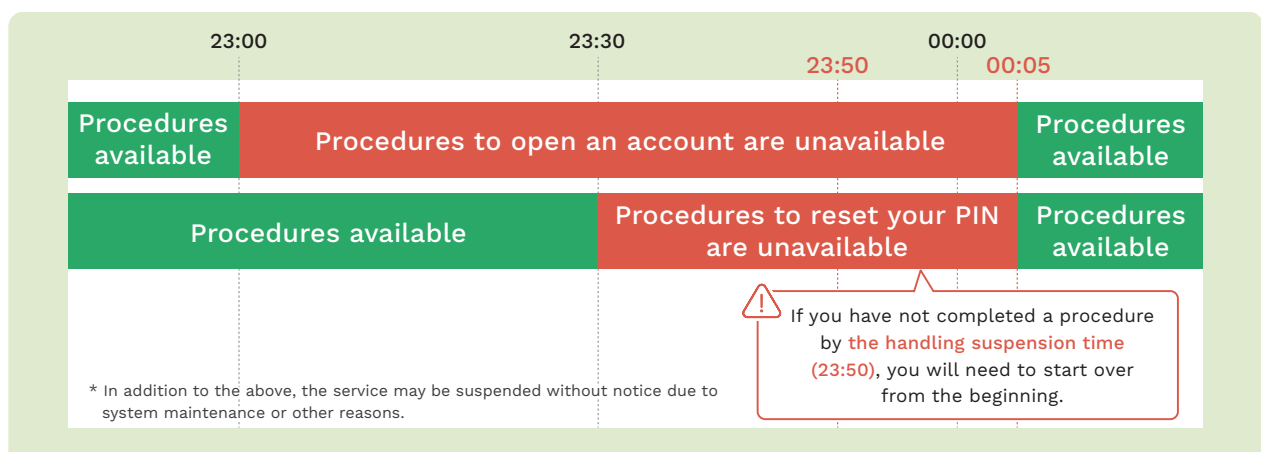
23:00 23:30 00:00
23:50 00:05

Procedures available

Procedures to open an account are unavailable

Procedures available

Procedures available

Procedures to reset your PIN are unavailable

Procedures available

If you have not completed a procedure by the handling suspension time (23:50), you will need to start over from the beginning.

* In addition to the above, the service may be suspended without notice due to system maintenance or other reasons.